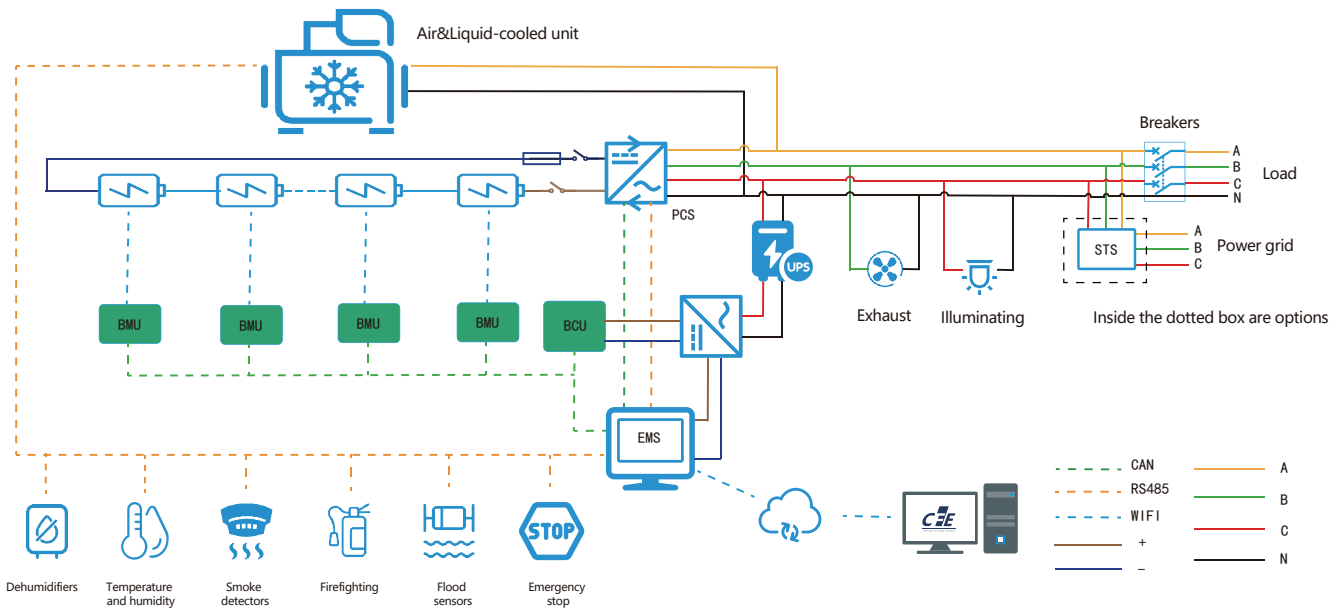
Air&Liquid-cooled unit

Breakers

A
B
C
N

Load

PCS

UPS

STS

A
B
C

Power grid

Exhaust

Illuminating

Inside the dotted box are options

BMU

BMU

BMU

BMU

BCU

EMS

CAN
RS485
WIFI
+
−

A
B
C
N

STOP

Dehumidifiers

Temperature and humidity

Smoke detectors

Firefighting

Flood sensors

Emergency stop